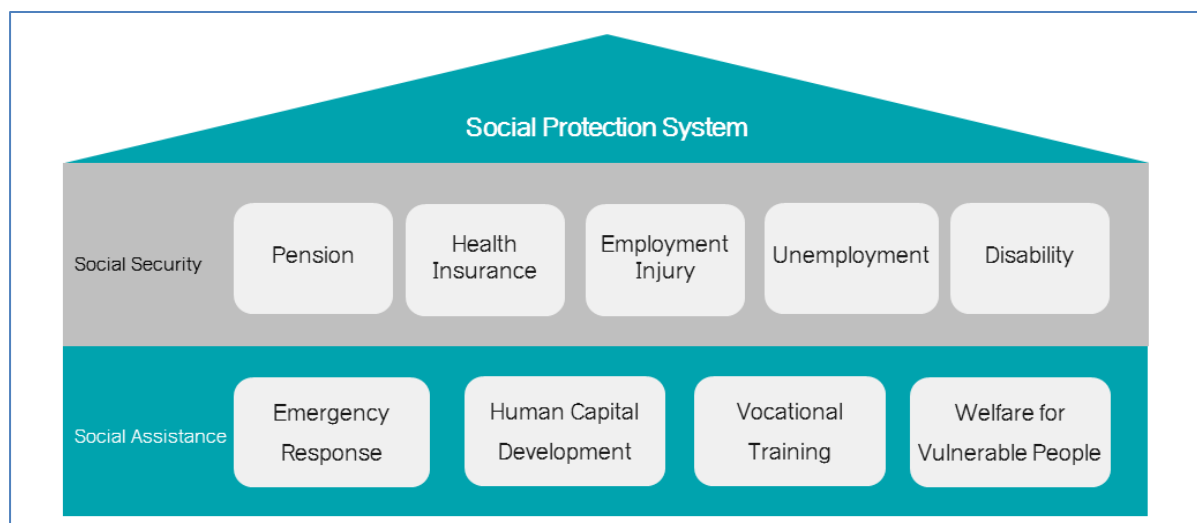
Social Protection System

Social Security

Pension

Health Insurance

Employment Injury

Unemployment

Disability

Social Assistance

Emergency Response

Human Capital Development

Vocational Training

Welfare for Vulnerable People